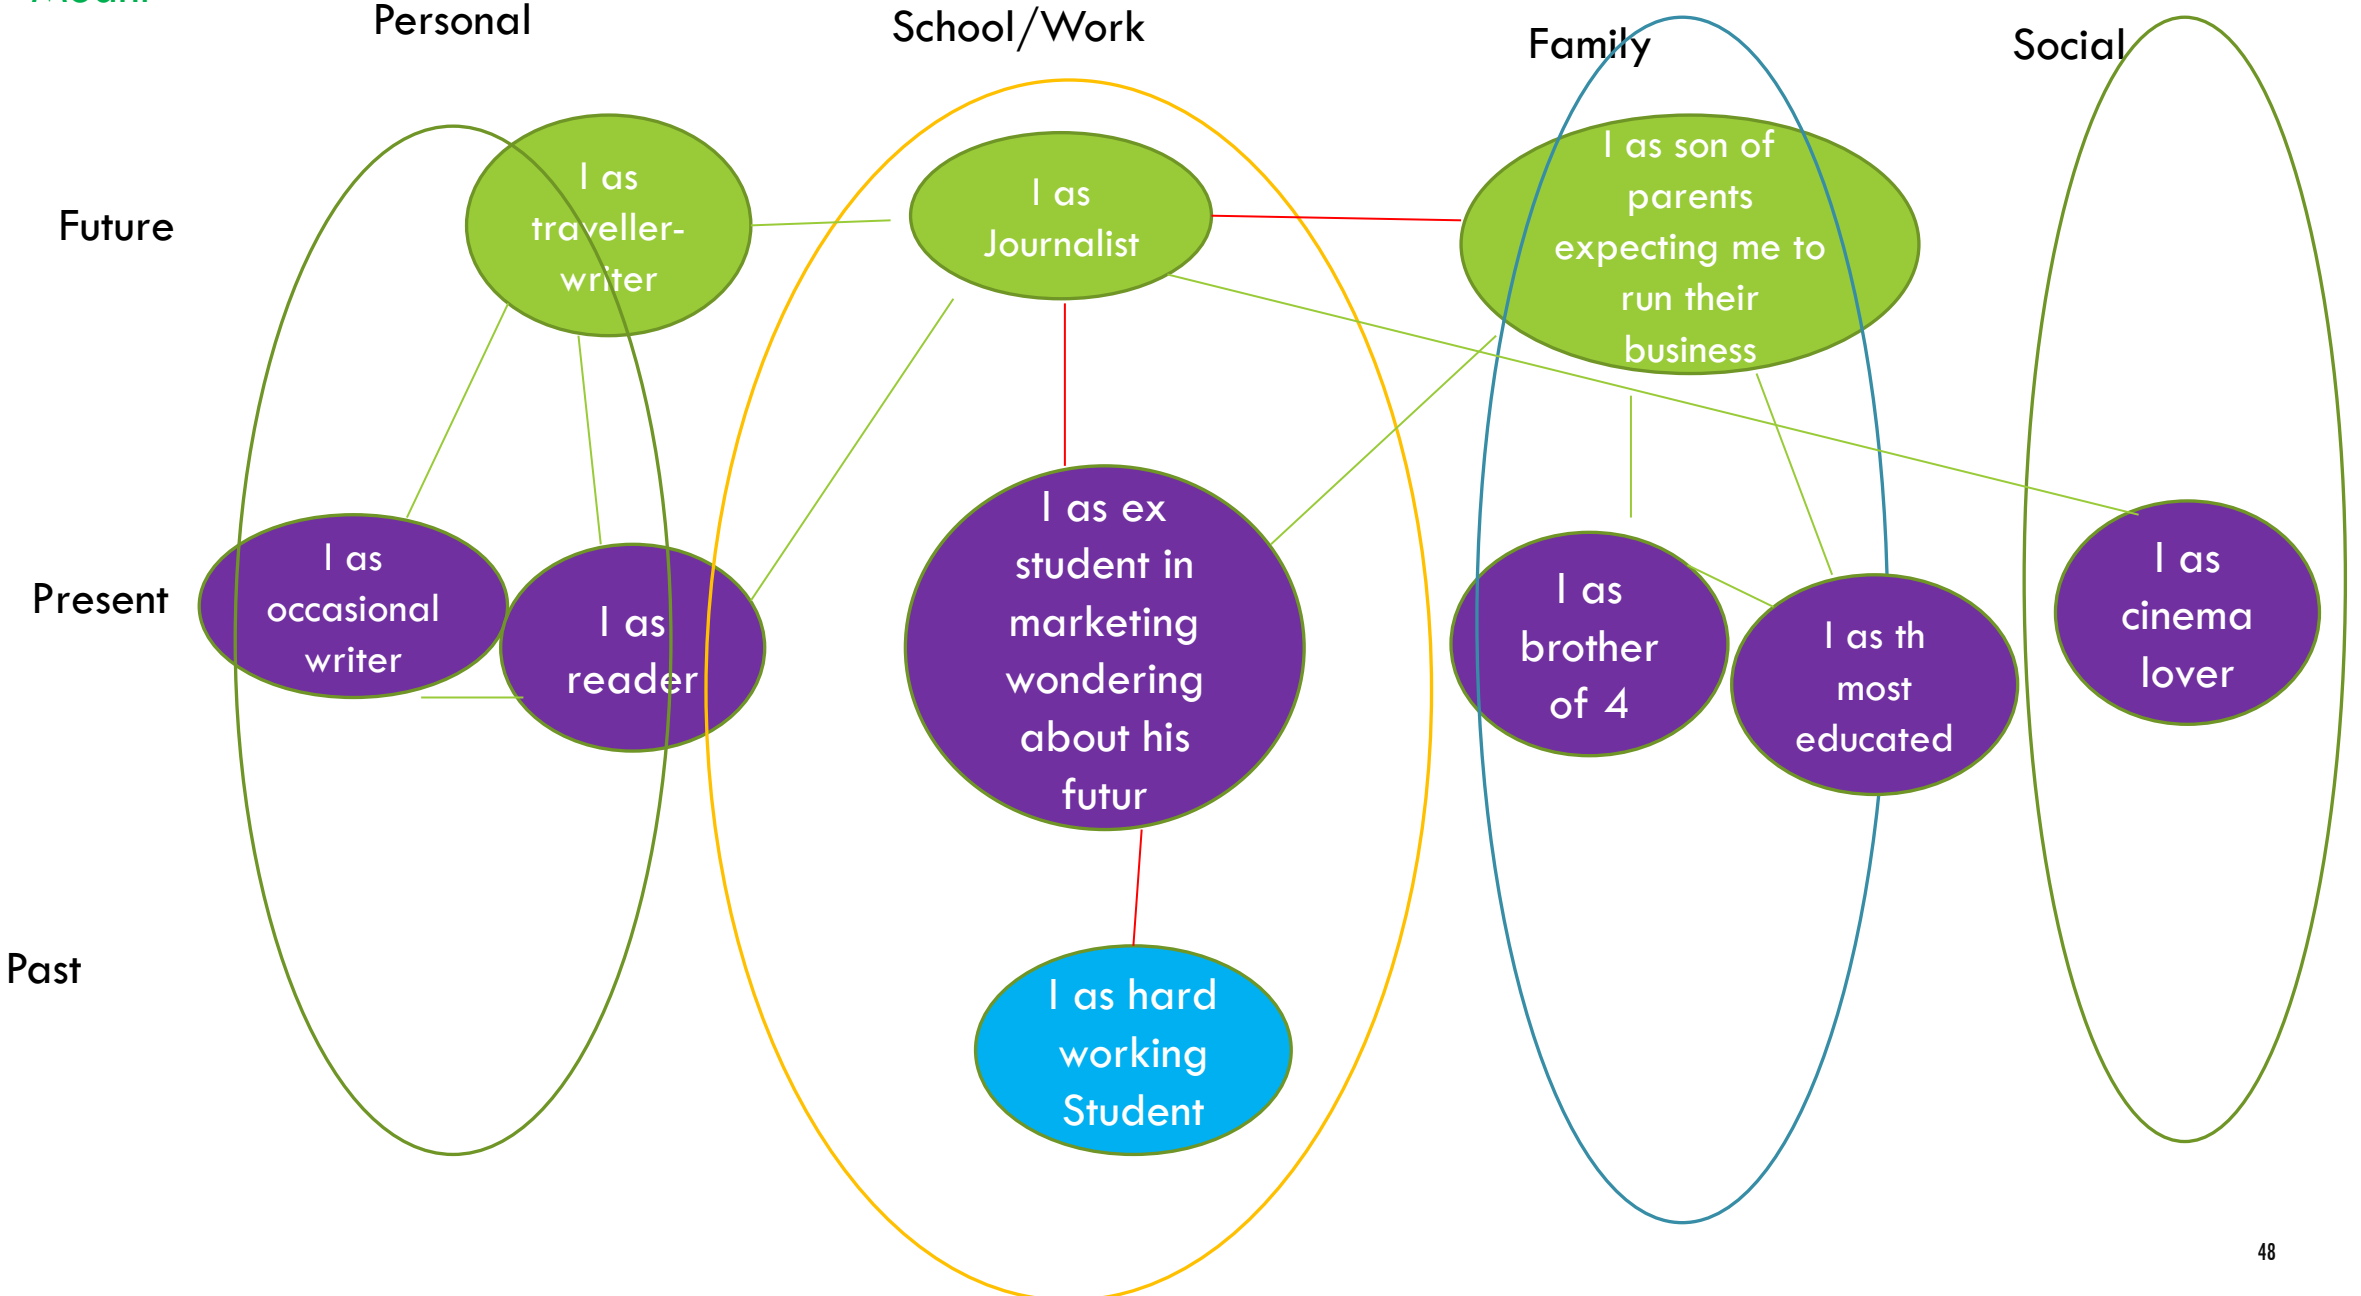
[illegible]

Personal

School/Work

Family

Social

Future

I as traveller-writer

I as Journalist

I as son of parents expecting me to run their business

Present

I as occasional writer

I as reader

I as ex student in marketing wondering about his futur

I as brother of 4

I as th most educated

I as cinema lover

Past

I as hard working Student

48